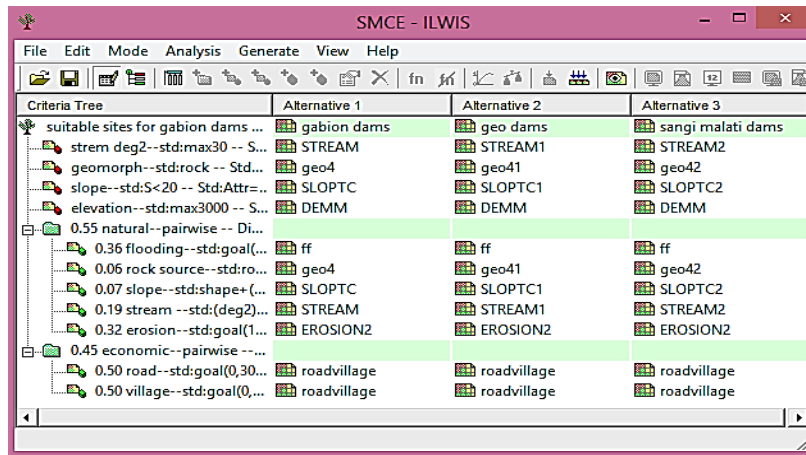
SMCE - ILWIS

File Edit Mode Analysis Generate View Help

| Criteria Tree | Alternative 1 | Alternative 2 | Alternative 3 |
|---|---|---|---|
| suitable sites for gabion dams ... | gabion dams | geo dams | sangi malati dams |
| strem deg2--std:max30 -- S... | STREAM | STREAM1 | STREAM2 |
| geomorph--std:rock -- Std... | geo4 | geo41 | geo42 |
| slope--std:S<20 -- Std:Attr=... | SLOPTC | SLOPTC1 | SLOPTC2 |
| elevation--std:max3000 -- S... | DEMM | DEMM | DEMM |
| 0.55 natural--pairwise -- Di... | | | |
| 0.36 flooding--std:goal(... | ff | ff | ff |
| 0.06 rock source--std:ro... | geo4 | geo41 | geo42 |
| 0.07 slope--std:shape+(... | SLOPTC | SLOPTC1 | SLOPTC2 |
| 0.19 stream --std:(deg2)... | STREAM | STREAM1 | STREAM2 |
| 0.32 erosion--std:goal(1... | EROSION2 | EROSION2 | EROSION2 |
| 0.45 economic--pairwise --... | | | |
| 0.50 road--std:goal(0,30... | roadvillage | roadvillage | roadvillage |
| 0.50 village--std:goal(0,... | roadvillage | roadvillage | roadvillage |